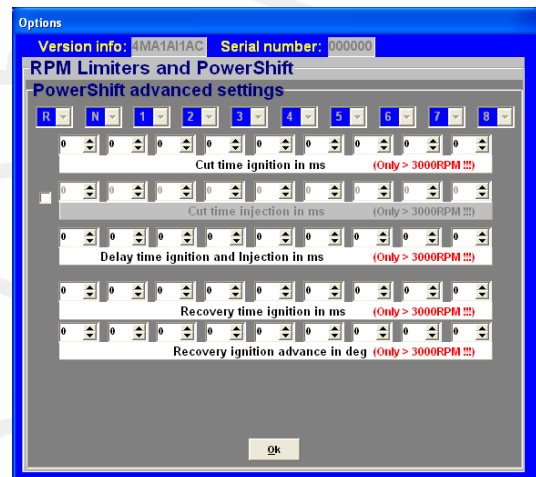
Options

Version info: 4MA1AI1AC Serial number: 000000

RPM Limiters and PowerShift

PowerShift advanced settings

R N 1 2 3 4 5 6 7 8

0 0 0 0 0 0 0 0 0 0
Cut time ignition in ms (Only > 3000RPM !!!)

0 0 0 0 0 0 0 0 0 0
Cut time injection in ms (Only > 3000RPM !!!)

0 0 0 0 0 0 0 0 0 0
Delay time ignition and Injection in ms (Only > 3000RPM !!!)

0 0 0 0 0 0 0 0 0 0
Recovery time ignition in ms (Only > 3000RPM !!!)

0 0 0 0 0 0 0 0 0 0
Recovery ignition advance in deg (Only > 3000RPM !!!)

Ok